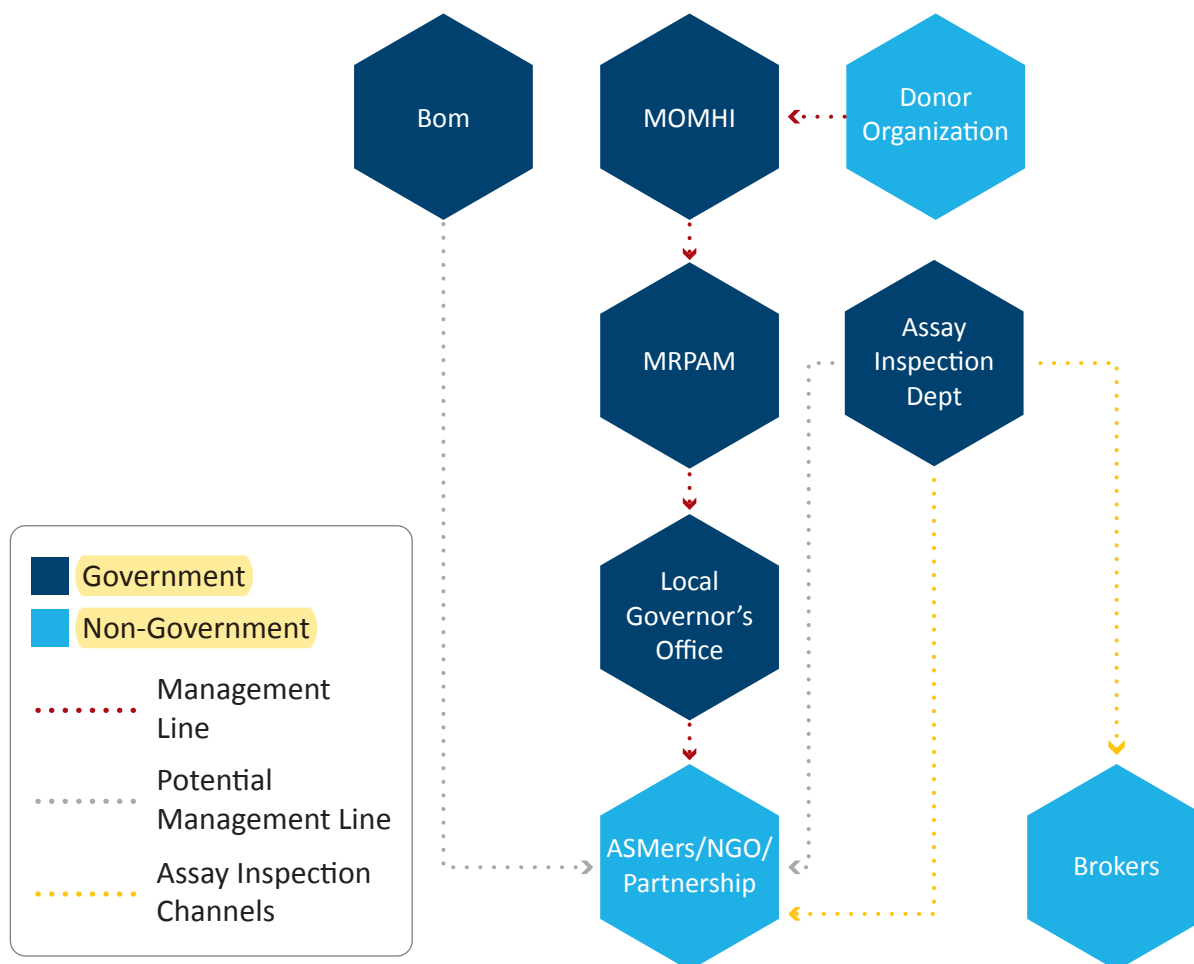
Bom

MOMHI

Donor Organization

MRPAM

Assay Inspection Dept

Local Governor's Office

ASMers/NGO/ Partnership

Brokers

Government

Non-Government

Management Line

Potential Management Line

Assay Inspection Channels